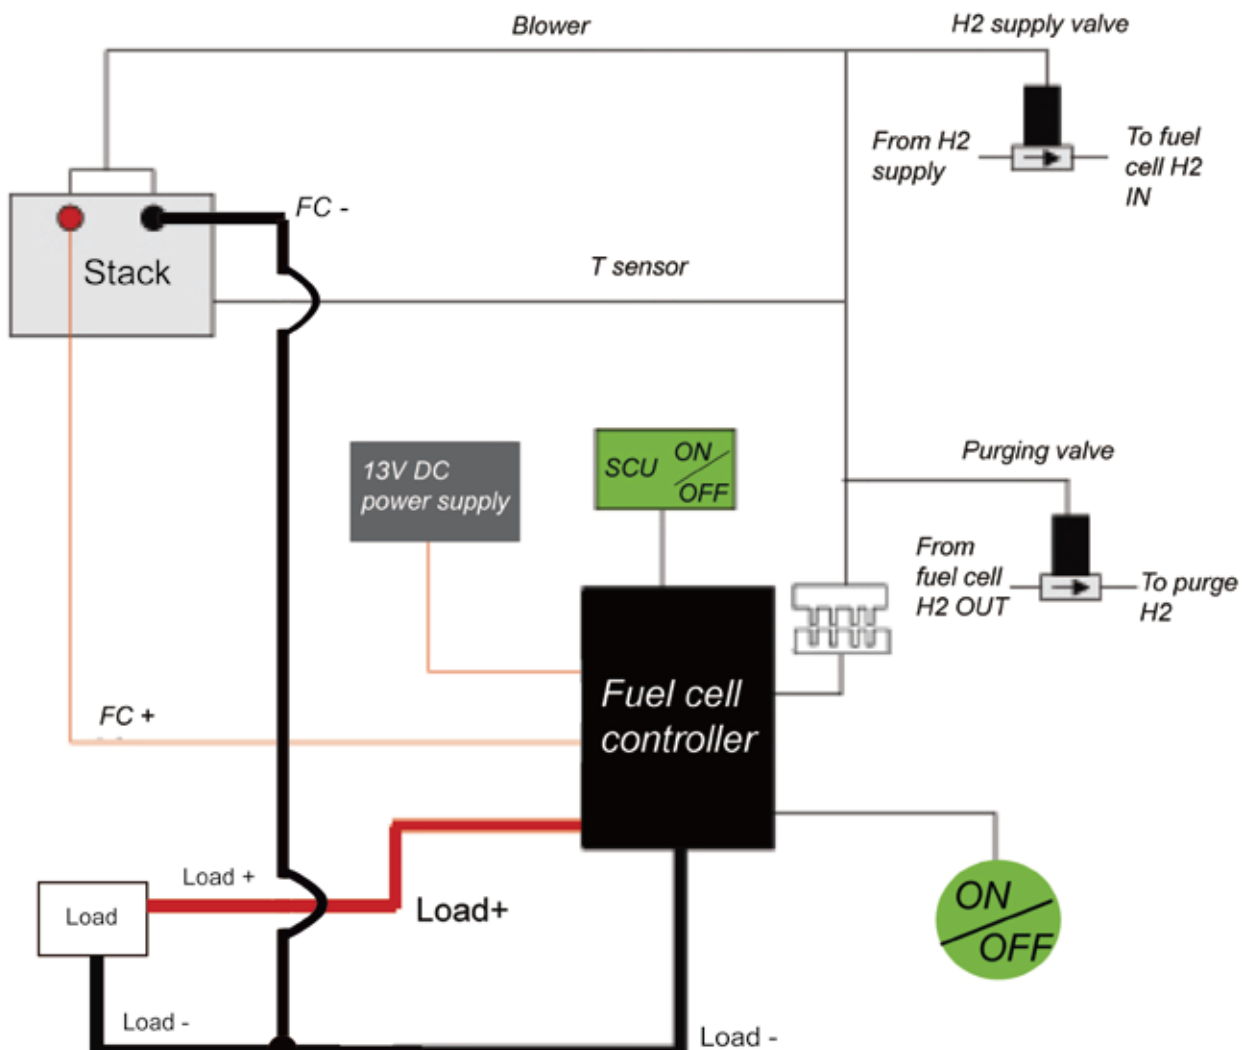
Blower

H2 supply valve

From H2 supply

To fuel cell H2 IN

Stack

FC -

T sensor

13V DC power supply

SCU ON OFF

Purging valve

From fuel cell H2 OUT

To purge H2

Fuel cell controller

FC +

Load +

Load

Load+

ON OFF

Load -

Load -